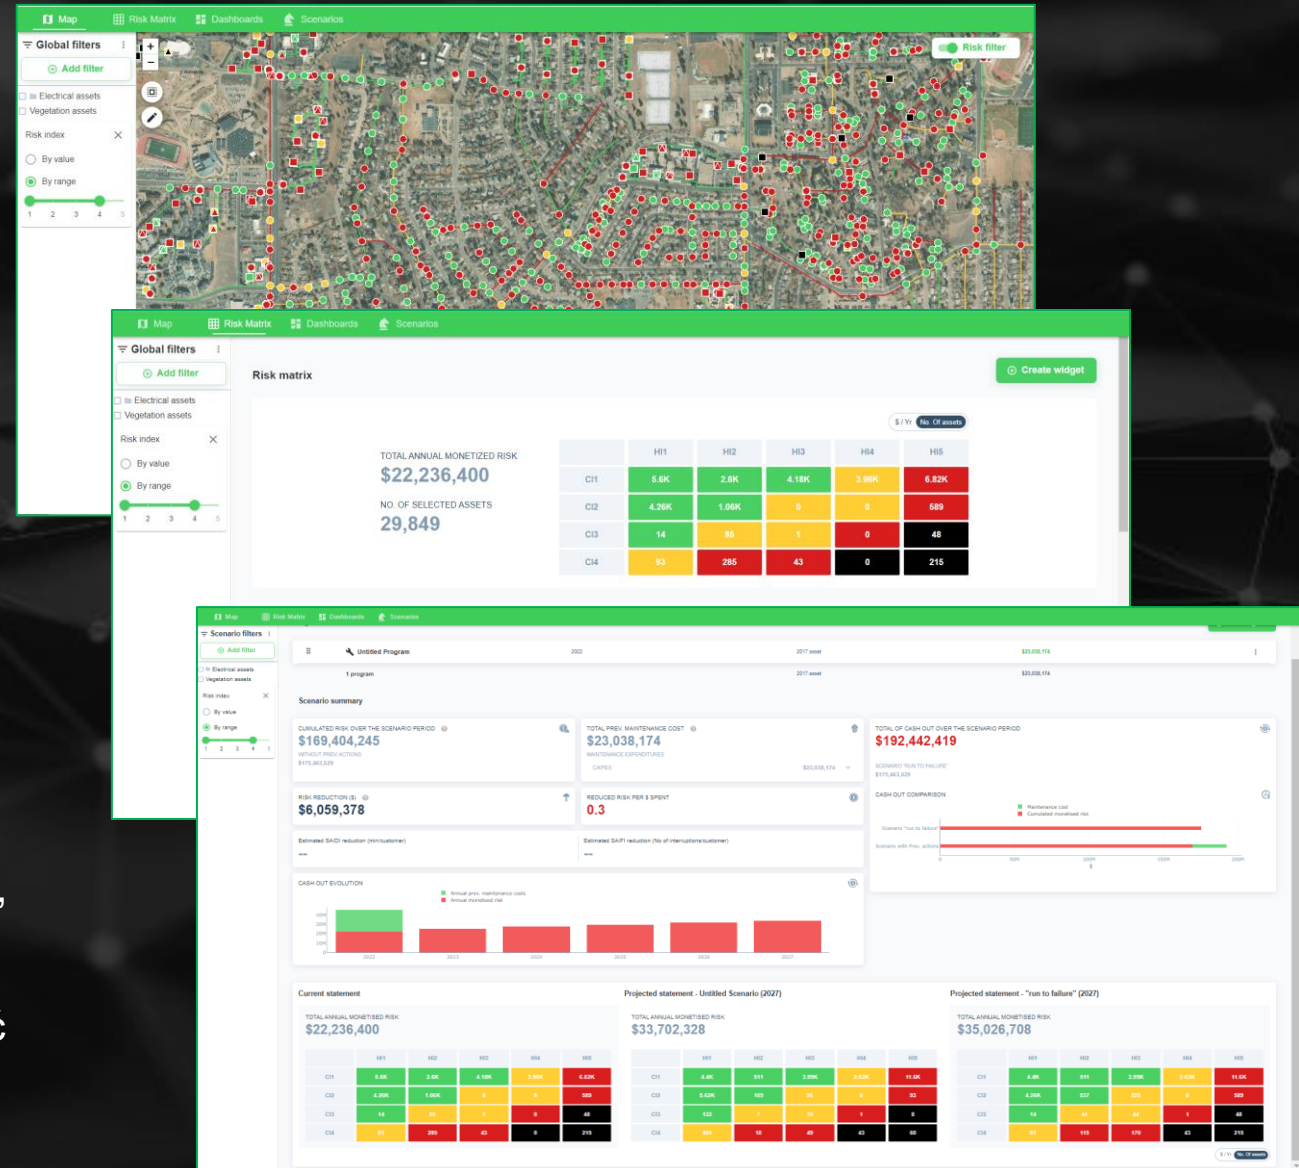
Map Risk Matrix Dashboards Scenarios

Global filters

Add filter

Electrical assets
Vegetation assets

Risk index

By value
By range

1 2 3 4 5

Risk filter

Map Risk Matrix Dashboards Scenarios

Global filters

Add filter

Electrical assets
Vegetation assets

Risk index

By value
By range

1 2 3 4 5

Risk matrix

Create widget

$ / Yr No. Of assets

TOTAL ANNUAL MONETIZED RISK
$22,236,400

NO. OF SELECTED ASSETS
29,849

| | HI1 | HI2 | HI3 | HI4 | HI5 |
|---|---|---|---|---|---|
| CI1 | 5.6K | 2.6K | 4.18K | 3.96K | 6.82K |
| CI2 | 4.26K | 1.06K | 0 | 0 | 589 |
| CI3 | 14 | 85 | 1 | 0 | 48 |
| CI4 | 93 | 285 | 43 | 0 | 215 |

Map Risk Matrix Dashboards Scenarios

Scenario filters

Add filter

Electrical assets
Vegetation assets

Risk index

By value
By range

1 2 3 4 5

Untitled Program 2022 2017 asset $23,038,174
1 program 2017 asset $23,038,174

Scenario summary

CUMULATED RISK OVER THE SCENARIO PERIOD
$169,404,245
WITHOUT PREV. ACTIONS
$175,463,629

TOTAL PREV. MAINTENANCE COST
$23,038,174
MAINTENANCE EXPENDITURES
CAPEX $23,038,174

TOTAL OF CASH OUT OVER THE SCENARIO PERIOD
$192,442,419
SCENARIO "RUN TO FAILURE"
$175,463,629

RISK REDUCTION ($)
$6,059,378

REDUCED RISK PER $ SPENT
0.3

CASH OUT COMPARISON
Maintenance cost
Cumulated monetised risk
Scenario "run to failure"
Scenario with Prev. actions
0 50M 100M 150M 200M

Estimated SAIDI reduction (min/customer)
--

Estimated SAIFI reduction (No of interruptions/customer)
--

CASH OUT EVOLUTION
Annual prev. maintenance costs
Annual monetised risk
2022 2023 2024 2025 2026 2027

Current statement

TOTAL ANNUAL MONETISED RISK
$22,236,400

| | HI1 | HI2 | HI3 | HI4 | HI5 |
|---|---|---|---|---|---|
| CI1 | 5.6K | 2.6K | 4.18K | 3.96K | 6.82K |
| CI2 | 4.26K | 1.06K | 0 | 0 | 589 |
| CI3 | 14 | 85 | 1 | 0 | 48 |
| CI4 | 93 | 285 | 43 | 0 | 215 |

Projected statement - Untitled Scenario (2027)

TOTAL ANNUAL MONETISED RISK
$33,702,328

| | HI1 | HI2 | HI3 | HI4 | HI5 |
|---|---|---|---|---|---|
| CI1 | 4.4K | 511 | 3.59K | 2.62K | 11.5K |
| CI2 | 5.52K | 103 | 0 | 0 | 93 |
| CI3 | 122 | 1 | 0 | 1 | 0 |
| CI4 | 403 | 10 | 49 | 43 | 88 |

Projected statement - "run to failure" (2027)

TOTAL ANNUAL MONETISED RISK
$35,026,708

| | HI1 | HI2 | HI3 | HI4 | HI5 |
|---|---|---|---|---|---|
| CI1 | 4.4K | 511 | 3.59K | 2.62K | 11.5K |
| CI2 | 4.26K | 337 | 370 | 0 | 589 |
| CI3 | 14 | 41 | 44 | 1 | 48 |
| CI4 | 25 | 115 | 175 | 43 | 215 |

$ / Yr No. Of assets